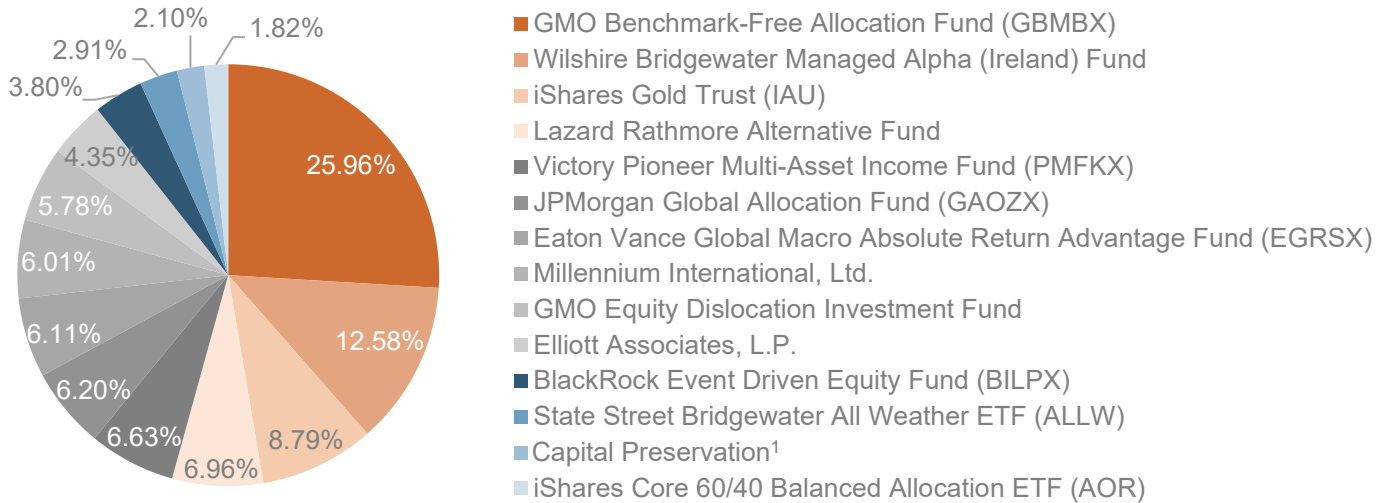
2.10%
2.91%
1.82%
3.80%
4.35%
25.96%
5.78%
6.01%
6.11%
12.58%
6.20%
6.63%
8.79%
6.96%

GMO Benchmark-Free Allocation Fund (GBMBX)
Wilshire Bridgewater Managed Alpha (Ireland) Fund
iShares Gold Trust (IAU)
Lazard Rathmore Alternative Fund
Victory Pioneer Multi-Asset Income Fund (PMFKX)
JPMorgan Global Allocation Fund (GAOZX)
Eaton Vance Global Macro Absolute Return Advantage Fund (EGRSX)
Millennium International, Ltd.
GMO Equity Dislocation Investment Fund
Elliott Associates, L.P.
BlackRock Event Driven Equity Fund (BILPX)
State Street Bridgewater All Weather ETF (ALLW)
Capital Preservation$^1$
iShares Core 60/40 Balanced Allocation ETF (AOR)